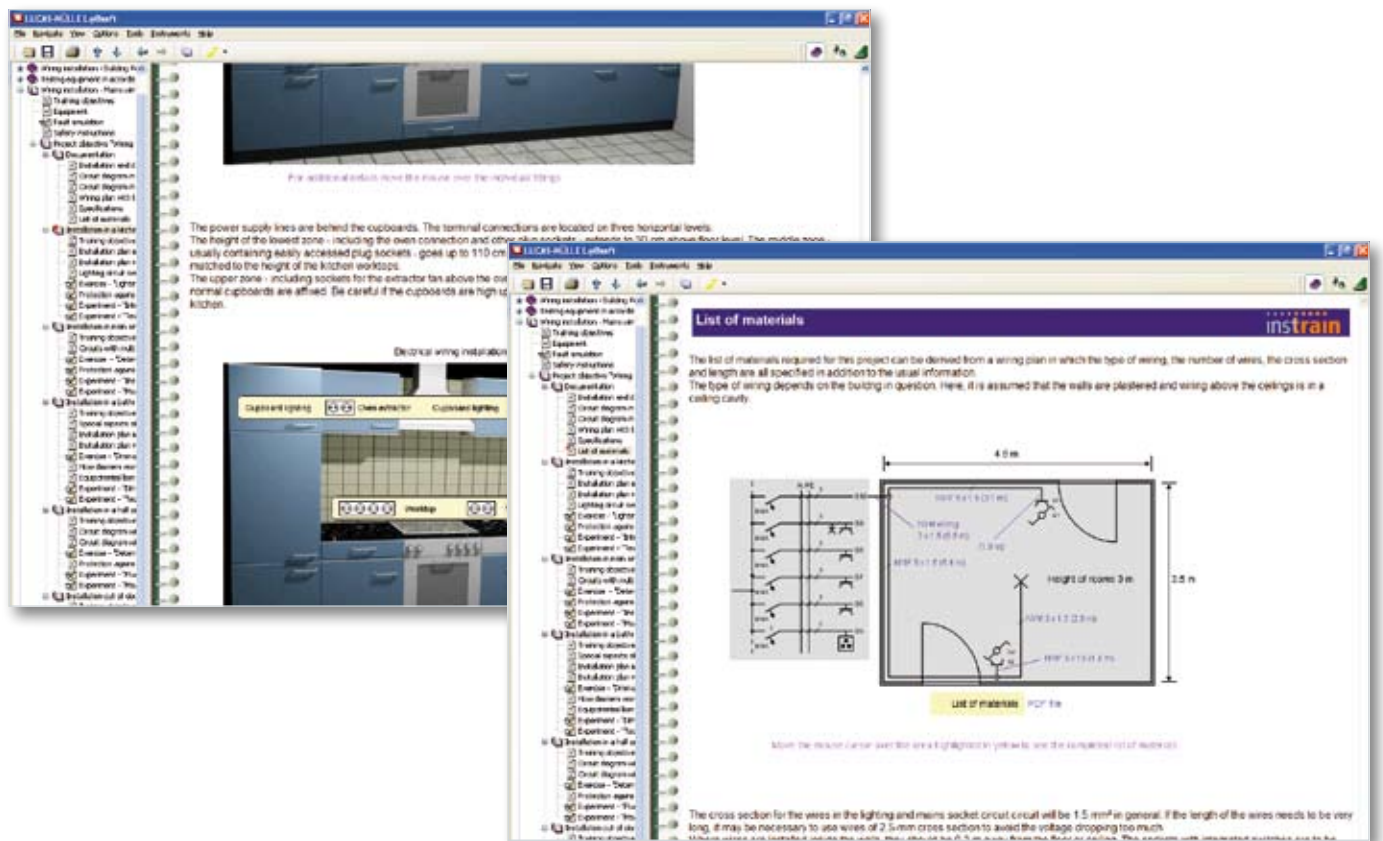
LUCAS-NÜLLE LabSoft

File Bookmarks View Options Tools Instruments Help

Wiring installation - Building Protection
Wiring equipment in accordance
Wiring installation - Mains unit
Training objectives
Equipment
Fault simulation
Safety instructions
Project objective "Wiring
Documentation

For additional details move the mouse over the individual fittings

The power supply lines are behind the cupboards. The terminal connections are located on three horizontal levels.
The height of the lowest zone - including the oven connection and other plug sockets - extends to 30 cm above floor level. The middle zone - usually containing easily accessed plug sockets - goes up to 110 cm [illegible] matched to the height of the kitchen worktops.
The upper zone - including sockets for the extractor fan above the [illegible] normal cupboards are affixed. Be careful if the cupboards are high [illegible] kitchen.

Electrical wiring installation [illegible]

Cupboard lighting
Oven extractor
Cupboard lighting
Worktop

LUCAS-NÜLLE LabSoft

File Bookmarks View Options Tools Instruments Help

List of materials

instrain

The list of materials required for this project can be derived from a wiring plan in which the type of wiring, the number of wires, the cross section and length are all specified in addition to the usual information.
The type of wiring depends on the building in question. Here, it is assumed that the walls are plastered and wiring above the ceilings is in a ceiling cavity.

4.5 m

3.5 m

Height of rooms: 3 m

List of materials
PDF file

Move the mouse cursor over the area highlighted in yellow to see the completed list of materials.

The cross section for the wires in the lighting and mains socket circuit circuit will be 1.5 mm² in general. If the length of the wires needs to be very long, it may be necessary to use wires of 2.5 mm cross section to avoid the voltage dropping too much.